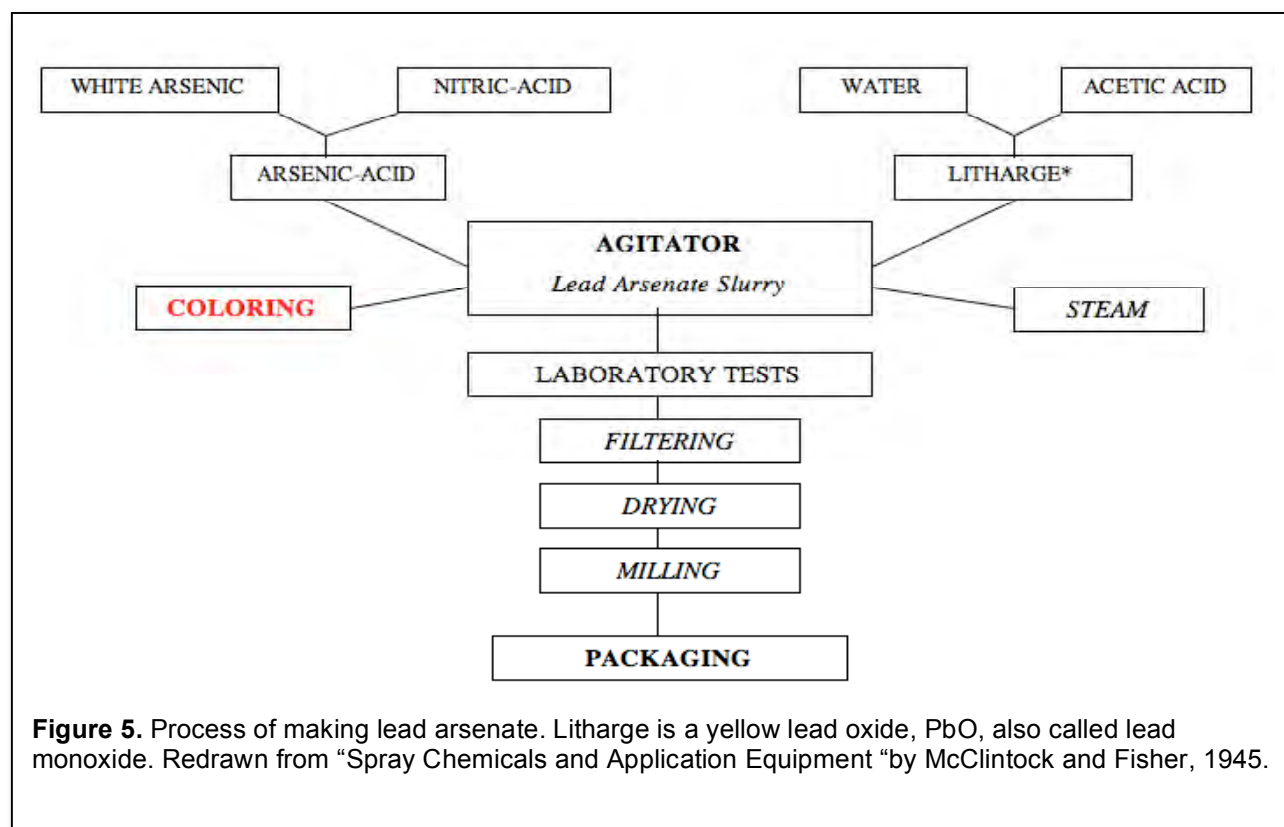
WHITE ARSENIC

NITRIC-ACID

WATER

ACETIC ACID

ARSENIC-ACID

LITHARGE*

AGITATOR

Lead Arsenate Slurry

COLORING

STEAM

LABORATORY TESTS

FILTERING

DRYING

MILLING

PACKAGING

**Figure 5.** Process of making lead arsenate. Litharge is a yellow lead oxide, PbO, also called lead monoxide. Redrawn from “Spray Chemicals and Application Equipment “by McClintock and Fisher, 1945.